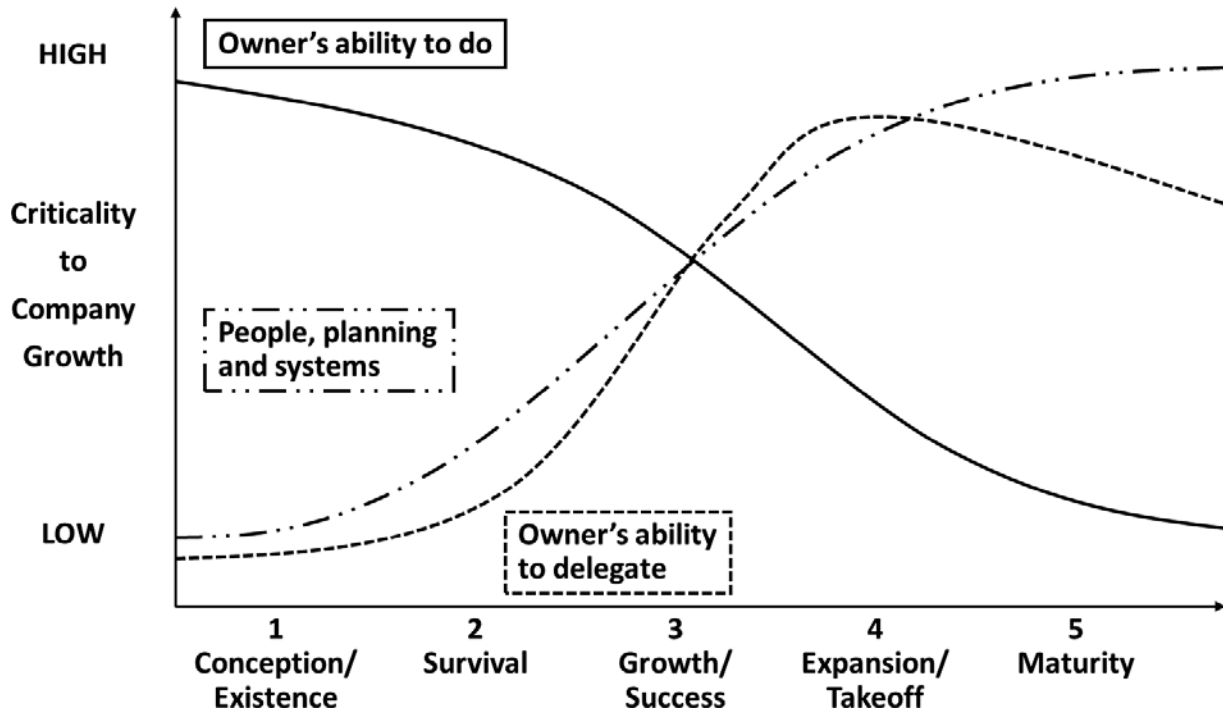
HIGH

Owner's ability to do

Criticality to Company Growth

People, planning and systems

LOW

Owner's ability to delegate

1
Conception/
Existence

2
Survival

3
Growth/
Success

4
Expansion/
Takeoff

5
Maturity